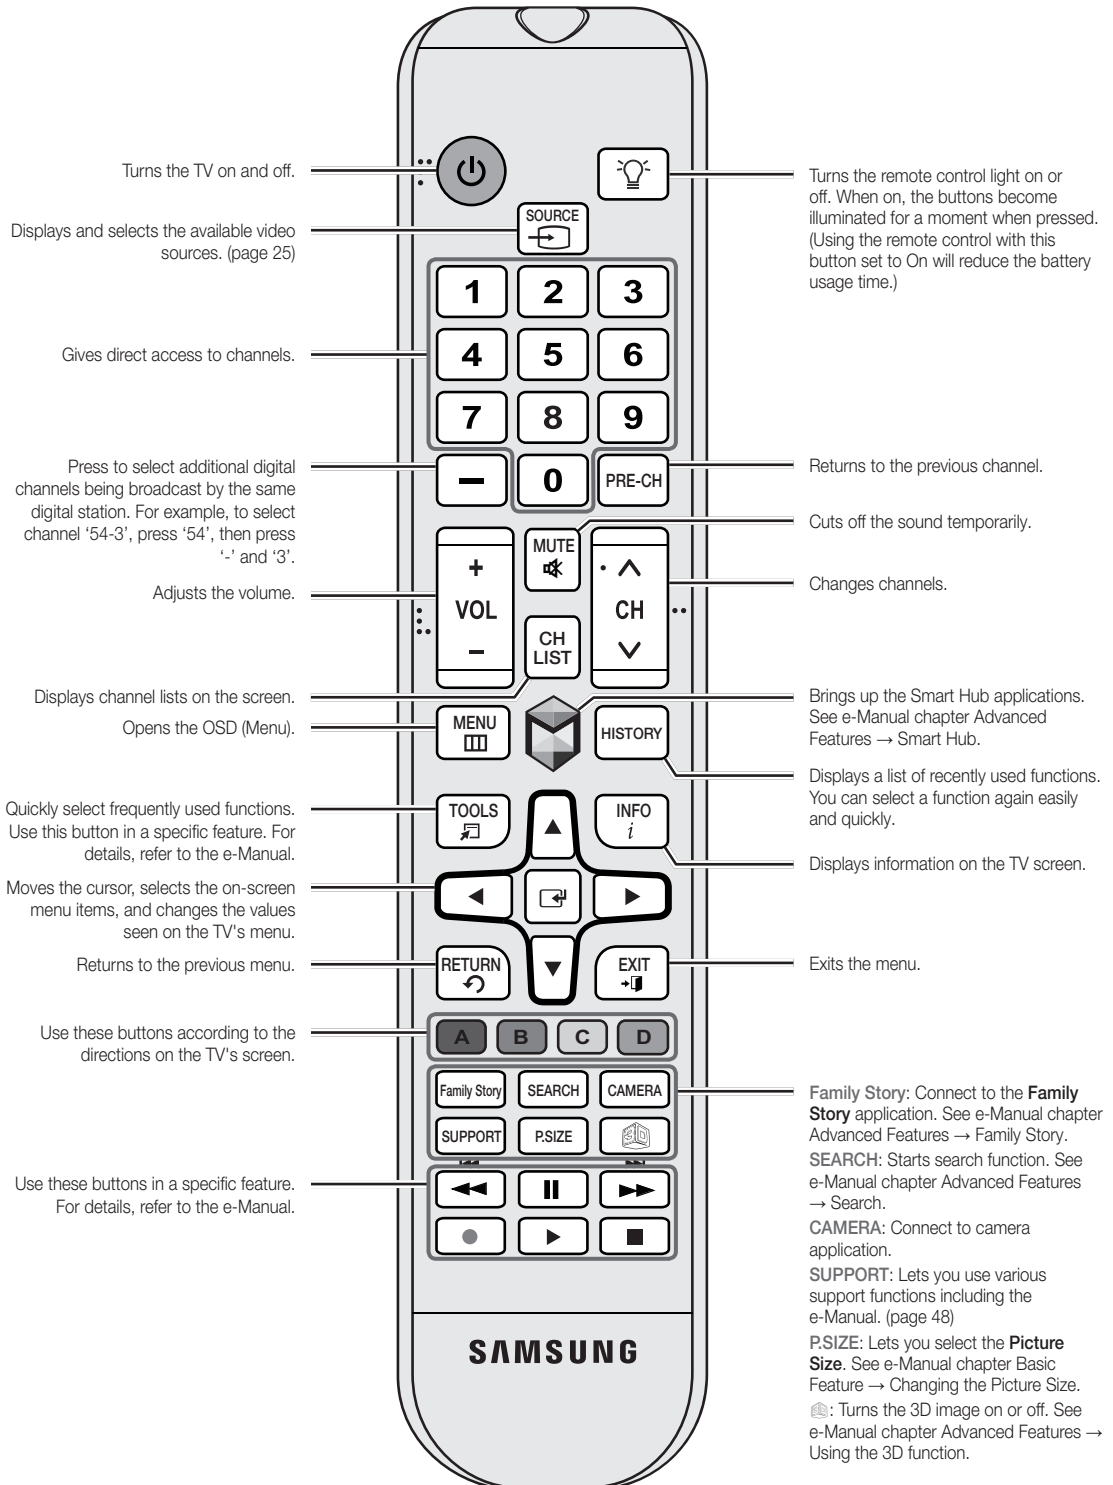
Turns the TV on and off.

Displays and selects the available video sources. (page 25)

Gives direct access to channels.

Press to select additional digital channels being broadcast by the same digital station. For example, to select channel '54-3', press '54', then press '-' and '3'.

Adjusts the volume.

Displays channel lists on the screen.

Opens the OSD (Menu).

Quickly select frequently used functions. Use this button in a specific feature. For details, refer to the e-Manual.

Moves the cursor, selects the on-screen menu items, and changes the values seen on the TV's menu.

Returns to the previous menu.

Use these buttons according to the directions on the TV's screen.

Use these buttons in a specific feature. For details, refer to the e-Manual.

SOURCE
1 2 3
4 5 6
7 8 9
– 0 PRE-CH
MUTE
+ VOL –
CH LIST
CH
MENU
HISTORY
TOOLS
INFO
$i$
RETURN
EXIT
A B C D
Family Story SEARCH CAMERA
SUPPORT P.SIZE
SAMSUNG

Turns the remote control light on or off. When on, the buttons become illuminated for a moment when pressed. (Using the remote control with this button set to On will reduce the battery usage time.)

Returns to the previous channel.

Cuts off the sound temporarily.

Changes channels.

Brings up the Smart Hub applications. See e-Manual chapter Advanced Features → Smart Hub.

Displays a list of recently used functions. You can select a function again easily and quickly.

Displays information on the TV screen.

Exits the menu.

Family Story: Connect to the Family Story application. See e-Manual chapter Advanced Features → Family Story.
SEARCH: Starts search function. See e-Manual chapter Advanced Features → Search.
CAMERA: Connect to camera application.
SUPPORT: Lets you use various support functions including the e-Manual. (page 48)
P.SIZE: Lets you select the Picture Size. See e-Manual chapter Basic Feature → Changing the Picture Size.
: Turns the 3D image on or off. See e-Manual chapter Advanced Features → Using the 3D function.